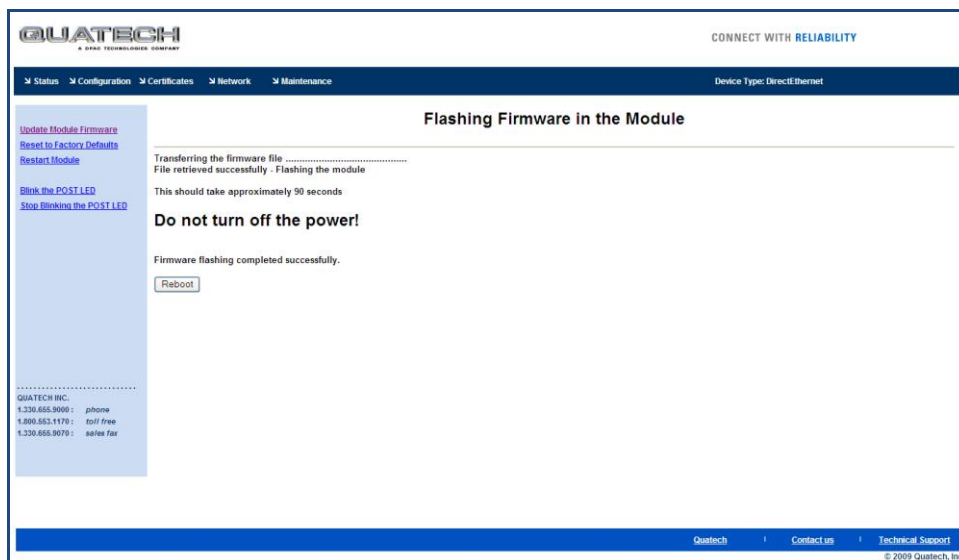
QUATECH
A DPAC TECHNOLOGIES COMPANY

CONNECT WITH RELIABILITY

Status  Configuration  Certificates  Network  Maintenance

Device Type: DirectEthernet

Update Module Firmware
Reset to Factory Defaults
Restart Module

Blink the POST LED
Stop Blinking the POST LED

Flashing Firmware in the Module

Transferring the firmware file ............................................
File retrieved successfully - Flashing the module

This should take approximately 90 seconds

Do not turn off the power!

Firmware flashing completed successfully.

Reboot

QUATECH INC.
1.330.655.9000 : phone
1.800.553.1170 : toll free
1.330.655.9070 : sales fax

Quatech | Contact us | Technical Support

© 2009 Quatech, In